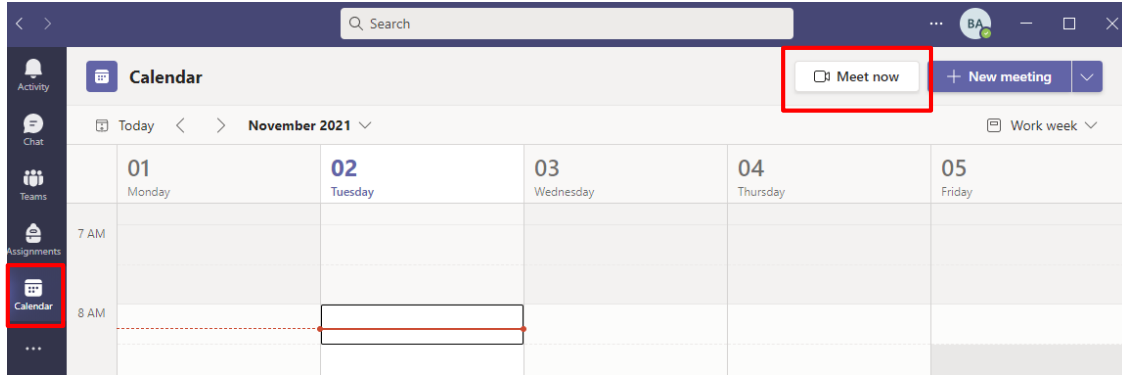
Search

...

BA

Activity

Chat

Teams

Assignments

Calendar

...

Calendar

Meet now

+ New meeting

Today

November 2021

Work week

01
Monday

02
Tuesday

03
Wednesday

04
Thursday

05
Friday

7 AM

8 AM